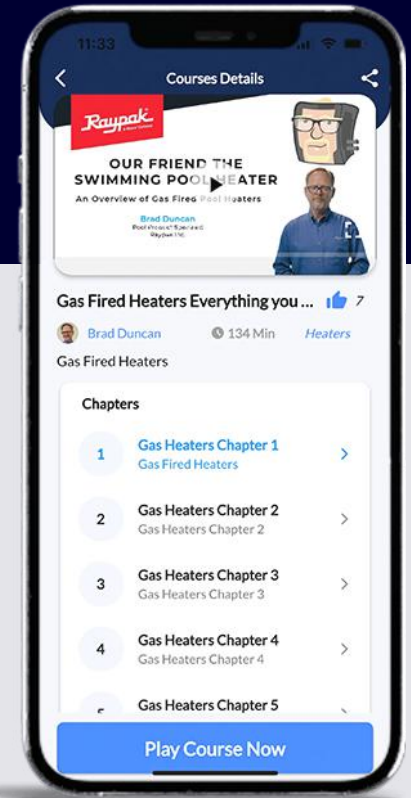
11:33

Courses Details

Raypak

OUR FRIEND THE SWIMMING POOL HEATER

An Overview of Gas Fired Pool Heaters

Brad Duncan
Pool Product Specialist
Raypak Inc.

Gas Fired Heaters Everything you ... 7

Brad Duncan 134 Min Heaters

Gas Fired Heaters

Chapters

1 Gas Heaters Chapter 1
Gas Fired Heaters

2 Gas Heaters Chapter 2
Gas Heaters Chapter 2

3 Gas Heaters Chapter 3
Gas Heaters Chapter 3

4 Gas Heaters Chapter 4
Gas Heaters Chapter 4

5 Gas Heaters Chapter 5

Play Course Now